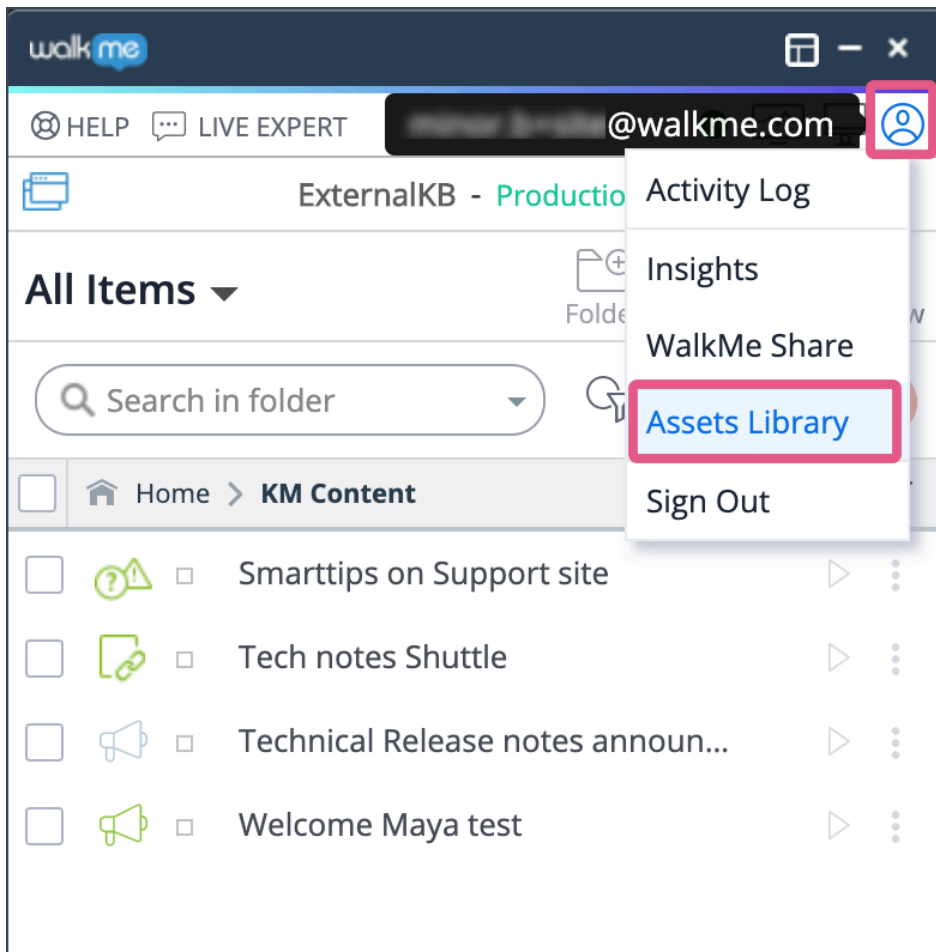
walkme

HELP LIVE EXPERT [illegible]@walkme.com

ExternalKB - Productio

Activity Log
Insights
WalkMe Share
Assets Library
Sign Out

All Items

Folde

Search in folder

Home > KM Content

Smarttips on Support site
Tech notes Shuttle
Technical Release notes announ...
Welcome Maya test